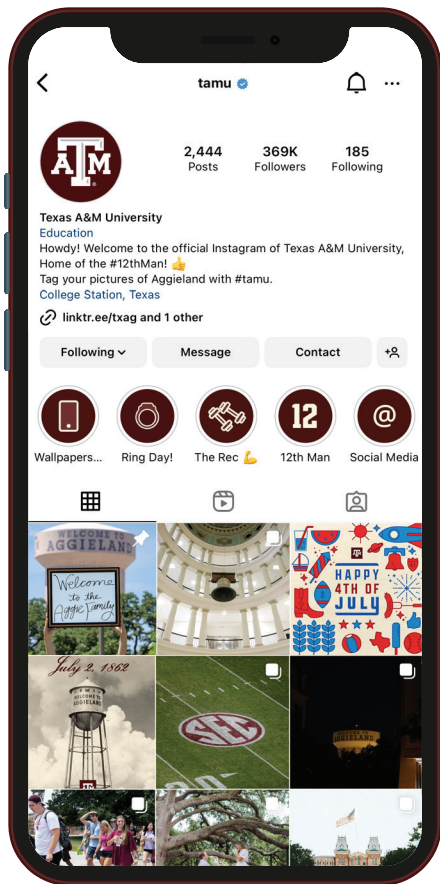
tamu

ATM

2,444 Posts
369K Followers
185 Following

Texas A&M University
Education
Howdy! Welcome to the official Instagram of Texas A&M University, Home of the #12thMan! 👍
Tag your pictures of Aggieland with #tamu.
College Station, Texas

linktr.ee/txag and 1 other

Following
Message
Contact

Wallpapers...
Ring Day!
The Rec 💪
12
12th Man
@
Social Media

WELCOME TO AGGIELAND
Welcome to the Aggie Family

HAPPY 4TH OF JULY

July 2, 1862
WELCOME TO AGGIELAND

SEC

AGGIELAND